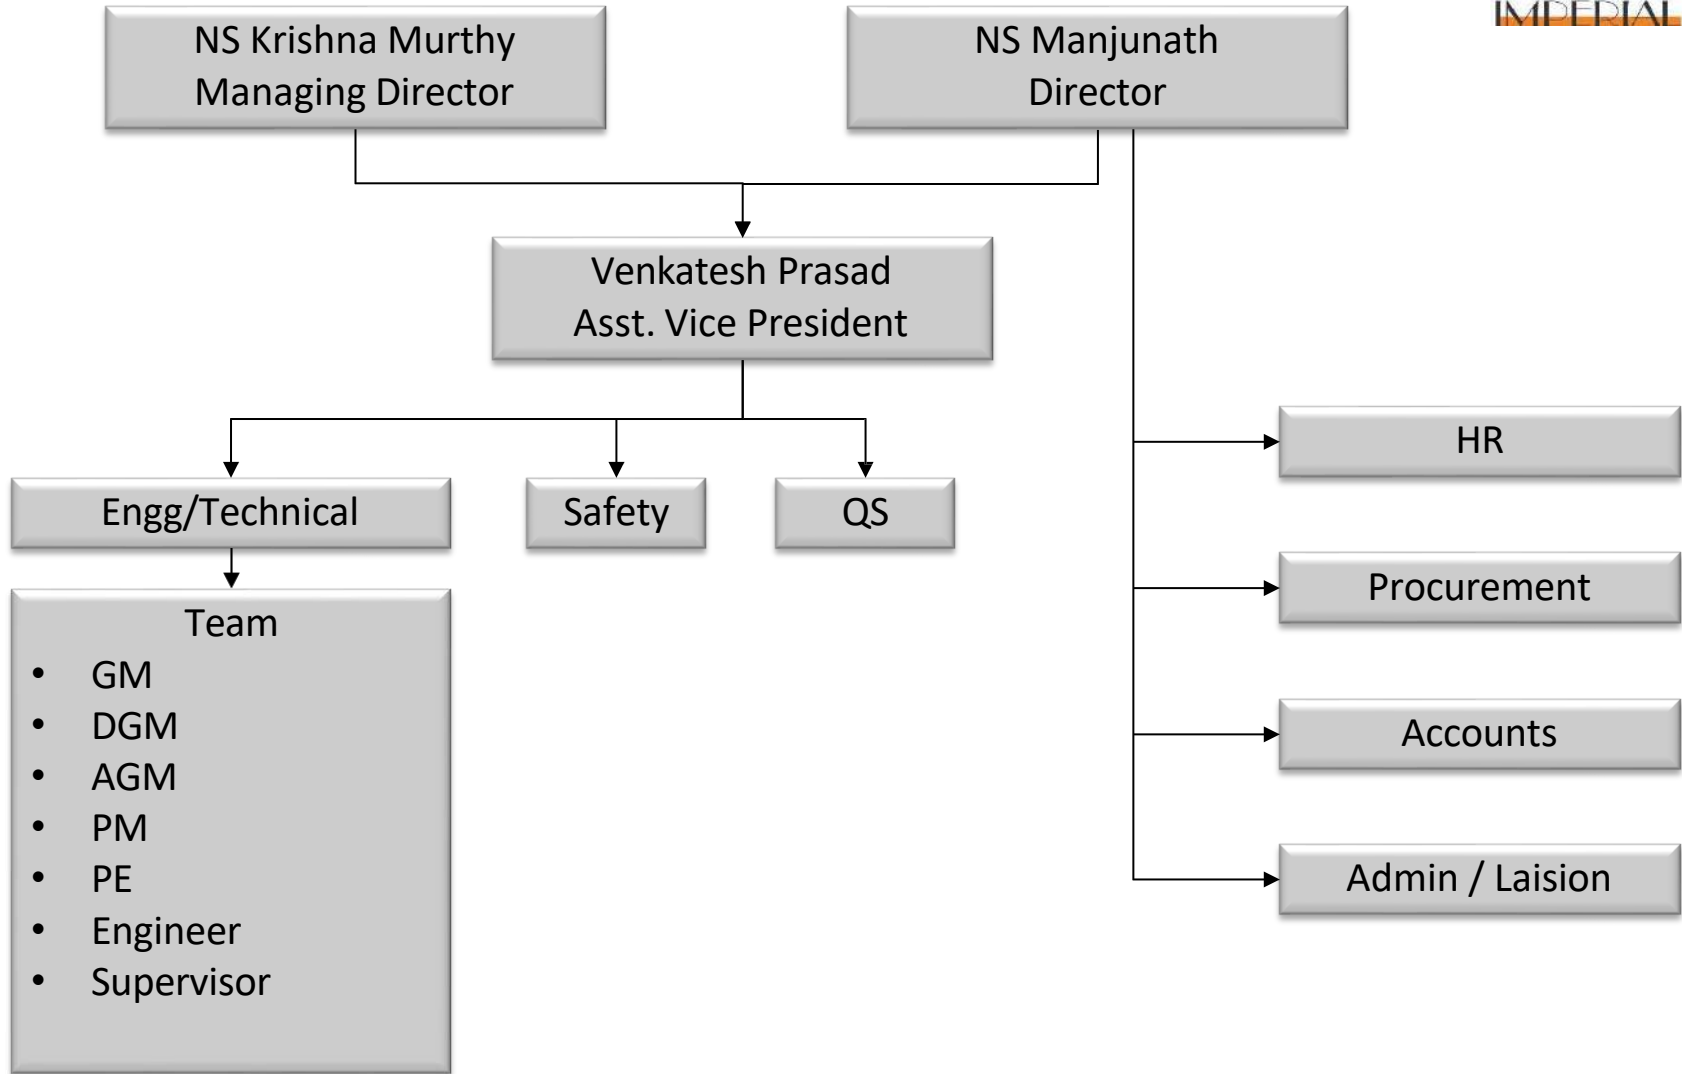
IMPERIAL

NS Krishna Murthy
Managing Director

NS Manjunath
Director

Venkatesh Prasad
Asst. Vice President

Engg/Technical

Safety

QS

Team
- GM
- DGM
- AGM
- PM
- PE
- Engineer
- Supervisor

HR

Procurement

Accounts

Admin / Laision